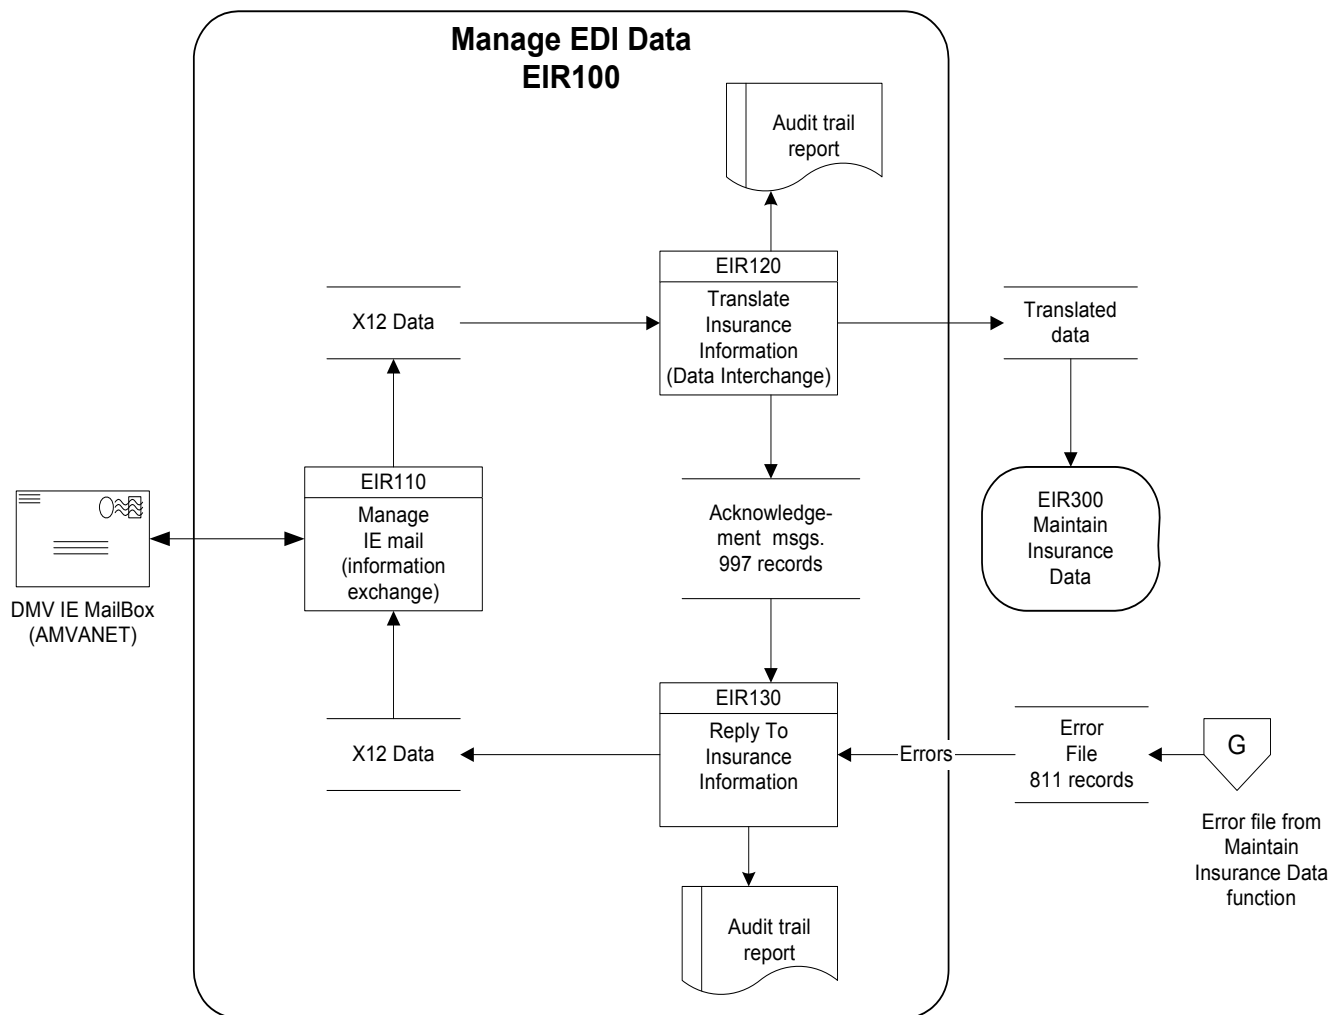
Manage EDI Data
EIR100

Audit trail report

EIR120
Translate Insurance Information (Data Interchange)

X12 Data

Translated data

EIR110
Manage IE mail (information exchange)

DMV IE MailBox (AMVANET)

Acknowledgement msgs. 997 records

EIR300
Maintain Insurance Data

EIR130
Reply To Insurance Information

X12 Data

Errors

Error File 811 records

G

Error file from Maintain Insurance Data function

Audit trail report